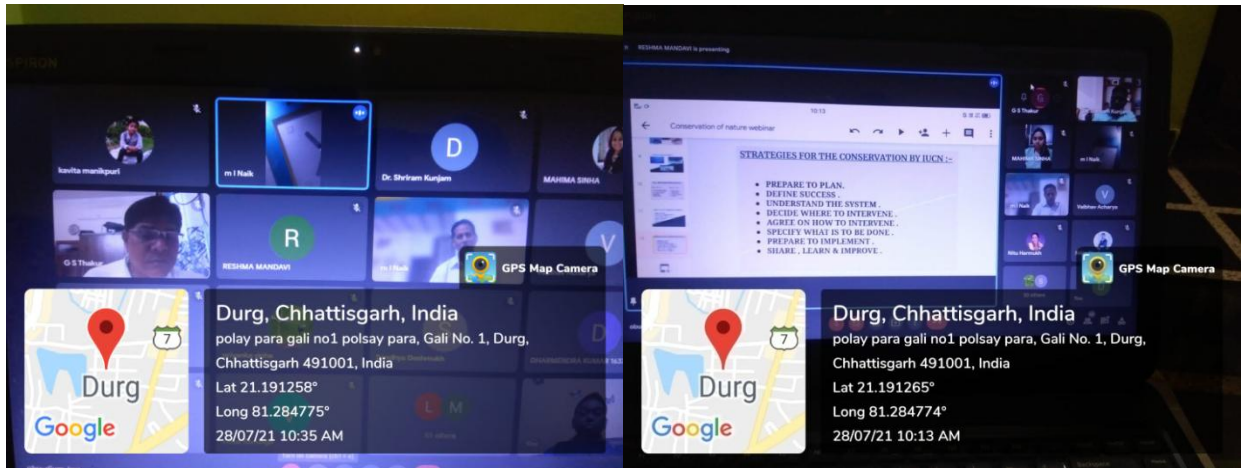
kavita manikpuri

m l Naik

D

Dr. Shriram Kunjam

MAHIMA SINHA

R

RESHMA MANDAVI

G S Thakur

m l Naik

V

GPS Map Camera

7

Durg

Google

Durg, Chhattisgarh, India
polay para gali no1 polsay para, Gali No. 1, Durg, Chhattisgarh 491001, India
Lat 21.191258°
Long 81.284775°
28/07/21 10:35 AM

RESHMA MANDAVI is presenting

10:13

Conservation of nature webinar

STRATEGIES FOR THE CONSERVATION BY IUCN :-

- PREPARE TO PLAN.
- DEFINE SUCCESS .
- UNDERSTAND THE SYSTEM .
- DECIDE WHERE TO INTERVENE .
- AGREE ON HOW TO INTERVENE .
- SPECIFY WHAT IS TO BE DONE .
- PREPARE TO IMPLEMENT .
- SHARE , LEARN & IMPROVE .

G S Thakur

MAHIMA SINHA

m l Naik

m l Naik

V

Vaibhav Acharya

GPS Map Camera

7

Durg

Google

Durg, Chhattisgarh, India
polay para gali no1 polsay para, Gali No. 1, Durg, Chhattisgarh 491001, India
Lat 21.191265°
Long 81.284774°
28/07/21 10:13 AM